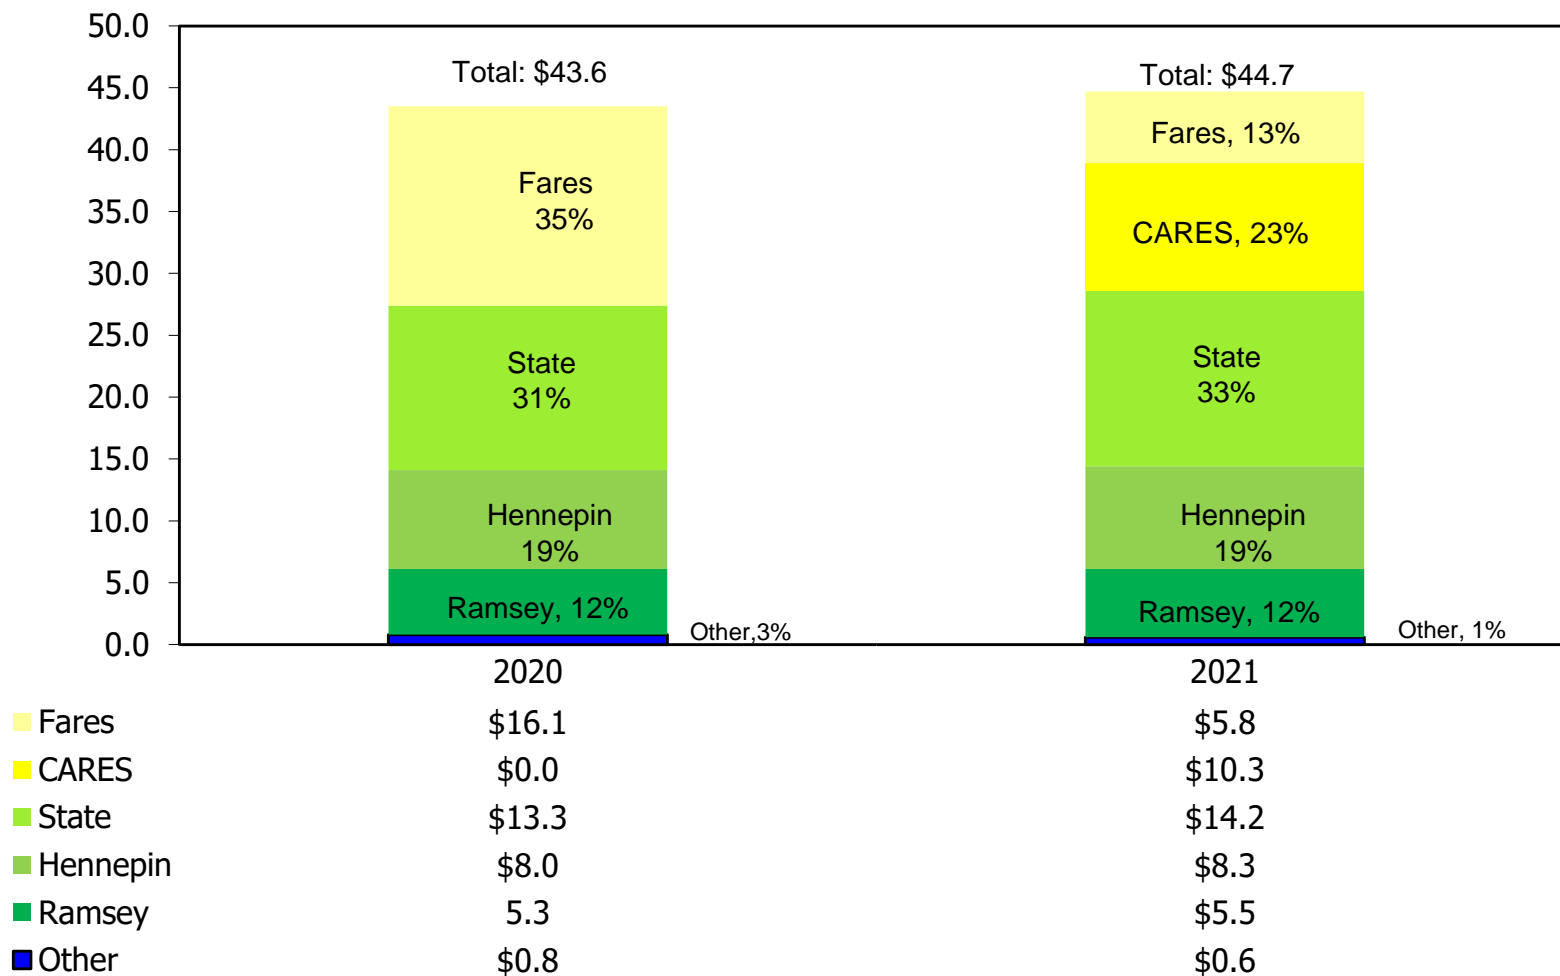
50.0
45.0
40.0
35.0
30.0
25.0
20.0
15.0
10.0
5.0
0.0

Total: $43.6
Fares 35%
State 31%
Hennepin 19%
Ramsey, 12%
Other,3%

Total: $44.7
Fares, 13%
CARES, 23%
State 33%
Hennepin 19%
Ramsey, 12%
Other, 1%

| | 2020 | 2021 |
|---|---|---|
| Fares | $16.1 | $5.8 |
| CARES | $0.0 | $10.3 |
| State | $13.3 | $14.2 |
| Hennepin | $8.0 | $8.3 |
| Ramsey | 5.3 | $5.5 |
| Other | $0.8 | $0.6 |